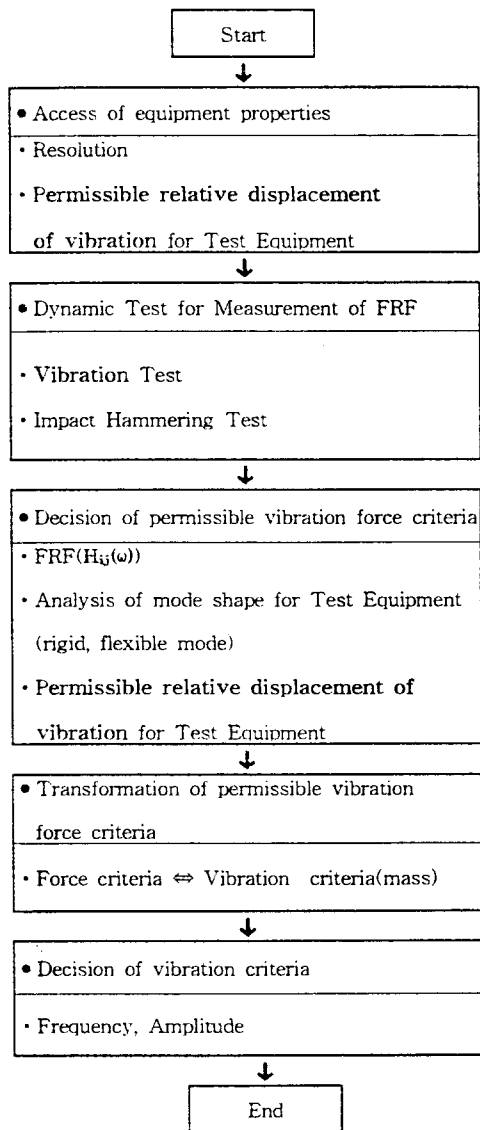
Start

• Access of equipment properties

· Resolution

· Permissible relative displacement of vibration for Test Equipment

• Dynamic Test for Measurement of FRF

· Vibration Test

· Impact Hammering Test

• Decision of permissible vibration force criteria

· FRF($H_{ij}(\omega)$)

· Analysis of mode shape for Test Equipment (rigid, flexible mode)

· Permissible relative displacement of vibration for Test Equipment

• Transformation of permissible vibration force criteria

· Force criteria $\Leftrightarrow$ Vibration criteria(mass)

• Decision of vibration criteria

· Frequency, Amplitude

End